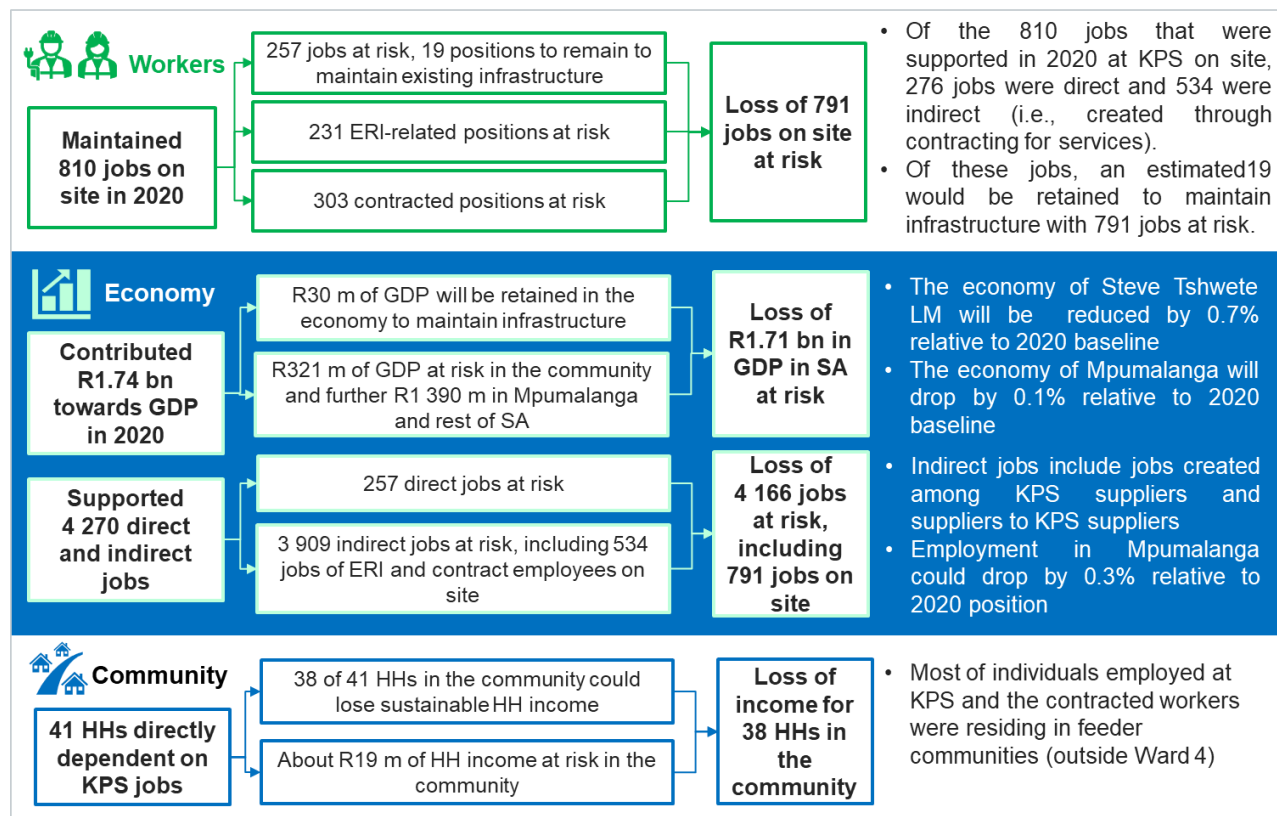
Workers

Maintained 810 jobs on site in 2020

257 jobs at risk, 19 positions to remain to maintain existing infrastructure

231 ERI-related positions at risk

303 contracted positions at risk

Loss of 791 jobs on site at risk

• Of the 810 jobs that were supported in 2020 at KPS on site, 276 jobs were direct and 534 were indirect (i.e., created through contracting for services).
• Of these jobs, an estimated19 would be retained to maintain infrastructure with 791 jobs at risk.

Economy

Contributed R1.74 bn towards GDP in 2020

R30 m of GDP will be retained in the economy to maintain infrastructure

R321 m of GDP at risk in the community and further R1 390 m in Mpumalanga and rest of SA

Loss of R1.71 bn in GDP in SA at risk

• The economy of Steve Tshwete LM will be reduced by 0.7% relative to 2020 baseline
• The economy of Mpumalanga will drop by 0.1% relative to 2020 baseline

Supported 4 270 direct and indirect jobs

257 direct jobs at risk

3 909 indirect jobs at risk, including 534 jobs of ERI and contract employees on site

Loss of 4 166 jobs at risk, including 791 jobs on site

• Indirect jobs include jobs created among KPS suppliers and suppliers to KPS suppliers
• Employment in Mpumalanga could drop by 0.3% relative to 2020 position

Community

41 HHs directly dependent on KPS jobs

38 of 41 HHs in the community could lose sustainable HH income

About R19 m of HH income at risk in the community

Loss of income for 38 HHs in the community

• Most of individuals employed at KPS and the contracted workers were residing in feeder communities (outside Ward 4)